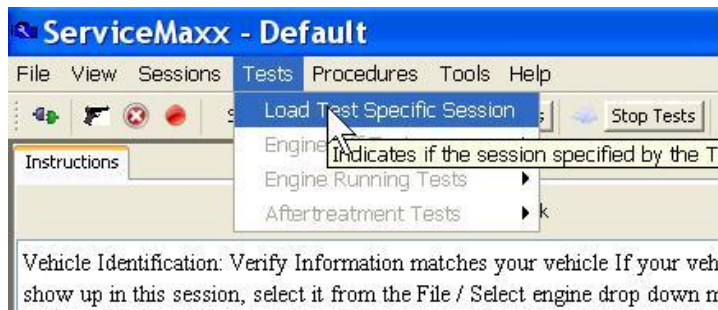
ServiceMaxx - Default

File View Sessions Tests Procedures Tools Help

Load Test Specific Session

Engine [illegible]

Indicates if the session specified by the T

Engine Running Tests

Aftertreatment Tests

s

Stop Tests

Instructions

k

Vehicle Identification: Verify Information matches your vehicle If your veh show up in this session, select it from the File / Select engine drop down m